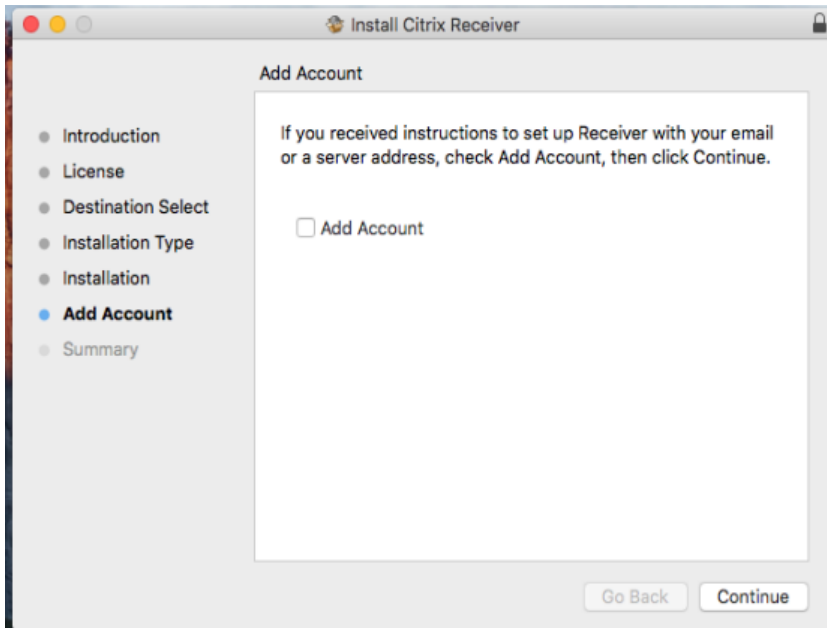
Install Citrix Receiver

Add Account

Introduction
License
Destination Select
Installation Type
Installation
Add Account
Summary

If you received instructions to set up Receiver with your email or a server address, check Add Account, then click Continue.

Add Account

Go Back
Continue